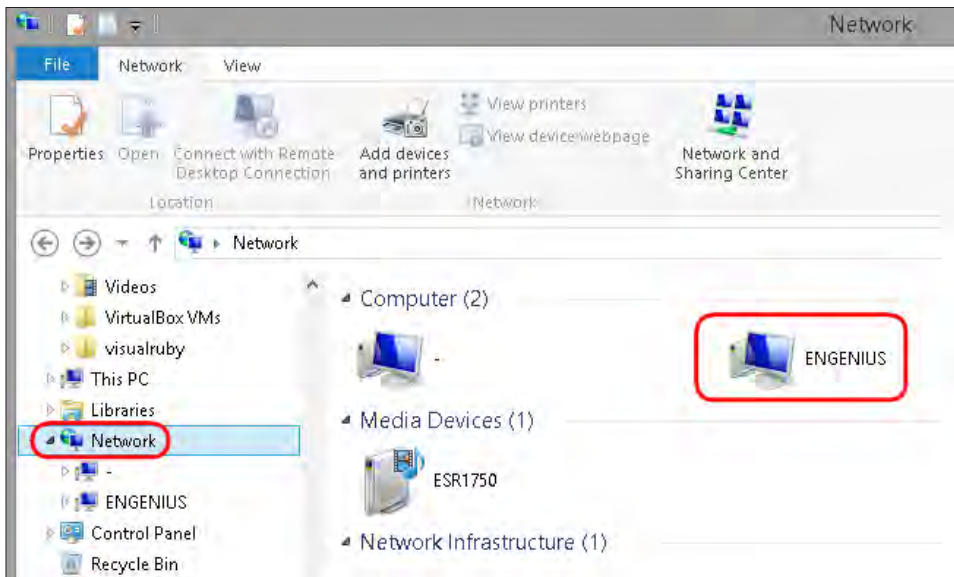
Network

File Network View

Properties Open Connect with Remote Desktop Connection
Location

Add devices and printers
View printers
View device webpage
Network

Network and Sharing Center

Network

Videos
VirtualBox VMs
visualruby
This PC
Libraries
Network
-
ENGENIUS
Control Panel
Recycle Bin

Computer (2)
-
ENGENIUS

Media Devices (1)
ESR1750

Network Infrastructure (1)